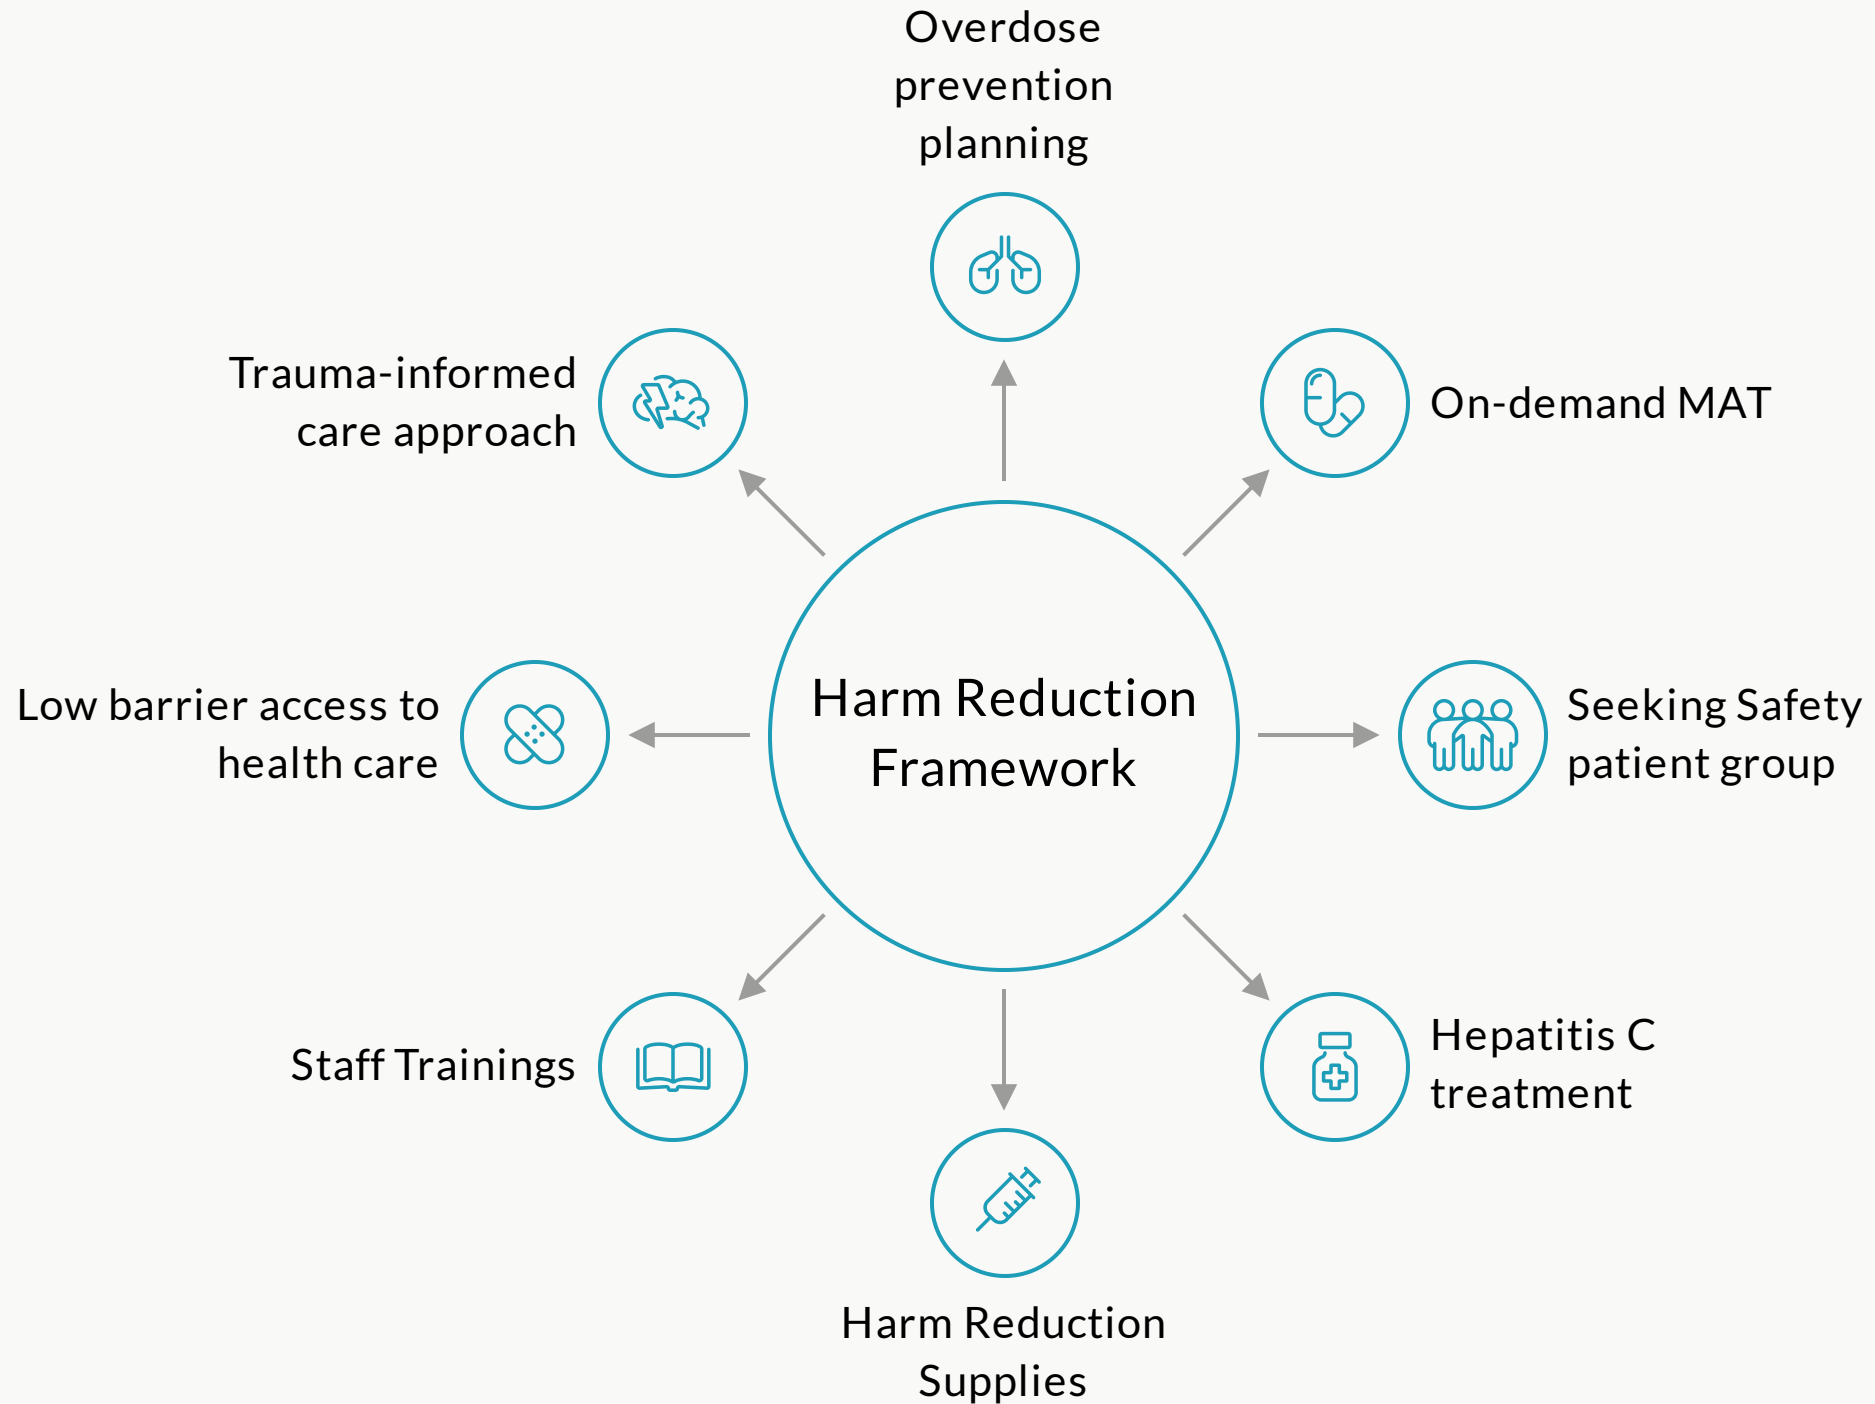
Overdose prevention planning

Trauma-informed care approach

On-demand MAT

Harm Reduction Framework

Low barrier access to health care

Seeking Safety patient group

Staff Trainings

Hepatitis C treatment

Harm Reduction Supplies